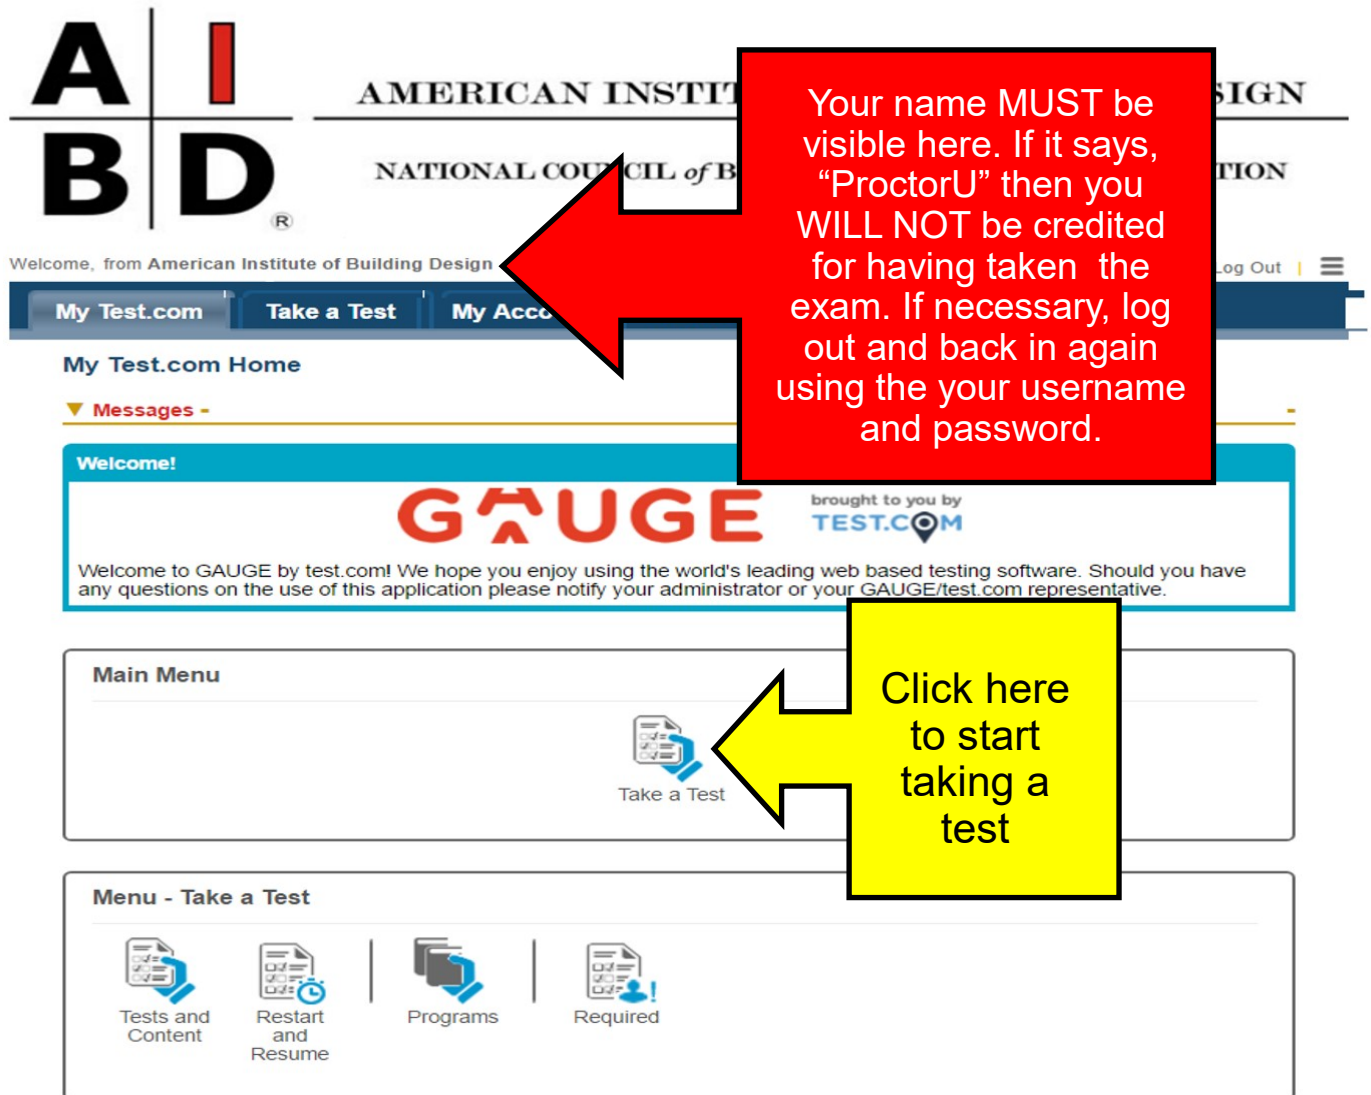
A I
B D
®

AMERICAN INSTIT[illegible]SIGN

NATIONAL COU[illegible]CIL of B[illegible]TION

Your name MUST be visible here. If it says, “ProctorU” then you WILL NOT be credited for having taken the exam. If necessary, log out and back in again using the your username and password.

Welcome, from American Institute of Building Design

Log Out | ☰

My Test.com | Take a Test | My Acco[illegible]

My Test.com Home

▼ Messages -

Welcome!

GAUGE brought to you by TEST.COM

Welcome to GAUGE by test.com! We hope you enjoy using the world's leading web based testing software. Should you have any questions on the use of this application please notify your administrator or your GAUGE/test.com representative.

Main Menu

Take a Test

Click here to start taking a test

Menu - Take a Test

Tests and Content

Restart and Resume

Programs

Required